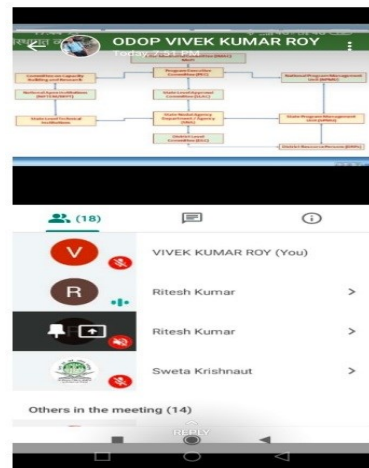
ODOP VIVEK KUMAR ROY

Today, 2:31 PM

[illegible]

Program Execution Committee (PEC)

National Program Management Unit (NPMU)

Committee on Capacity Building and Research

National Agencies/Bodies (NATIONAL)

State Level Approval Committee (SLAC)

State Level Technical Institution

State Nodal Agency Department / Agency (SNA)

State Program Management Unit (SPMU)

District Level Committee (DLC)

District Resource Persons (DRPs)

(18)

VIVEK KUMAR ROY (You)

Ritesh Kumar

Ritesh Kumar

Sweta Krishnaut

Others in the meeting (14)

REPLY